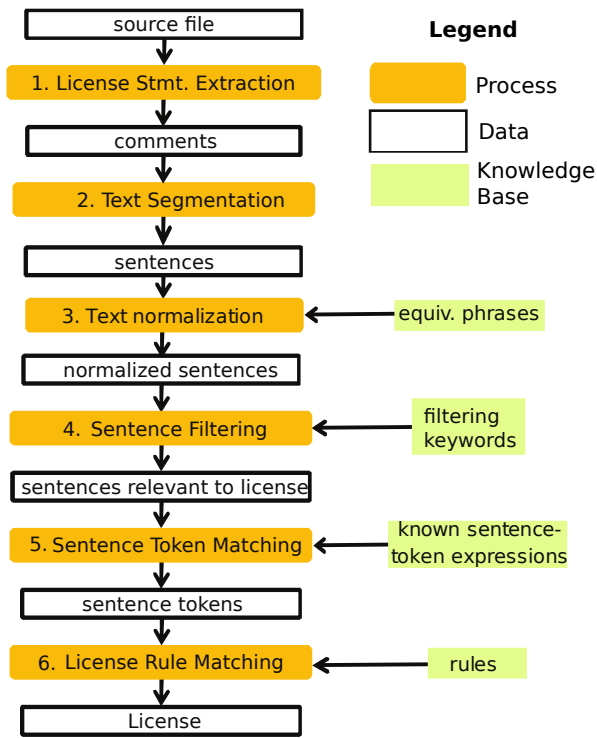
source file

1. License Stmt. Extraction

comments

2. Text Segmentation

sentences

3. Text normalization

normalized sentences

4. Sentence Filtering

sentences relevant to license

5. Sentence Token Matching

sentence tokens

6. License Rule Matching

License

Legend

Process

Data

Knowledge Base

equiv. phrases

filtering keywords

known sentence-token expressions

rules